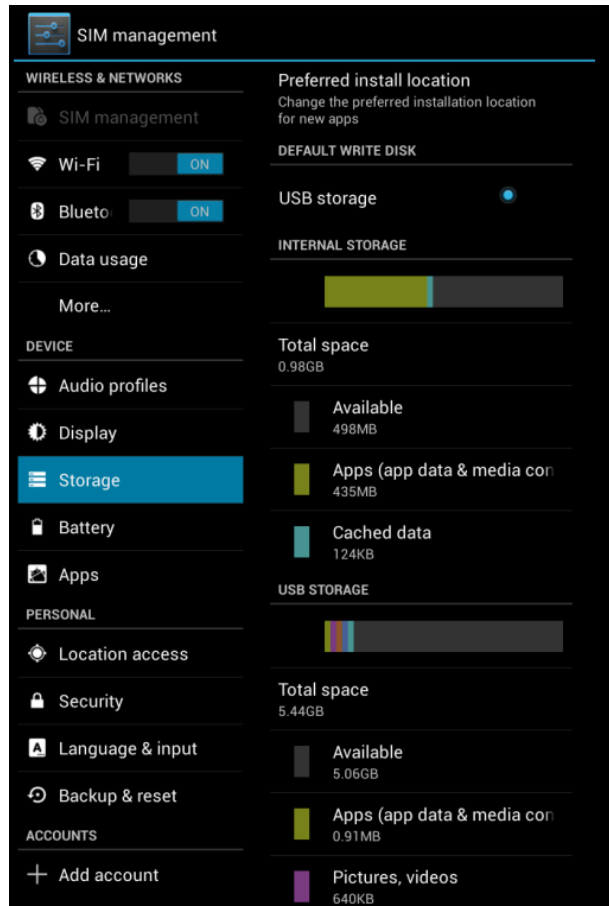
SIM management

WIRELESS & NETWORKS

SIM management

Wi-Fi ON

Blueto ON

Data usage

More...

DEVICE

Audio profiles

Display

Storage

Battery

Apps

PERSONAL

Location access

Security

Language & input

Backup & reset

ACCOUNTS

Add account

Preferred install location
Change the preferred installation location for new apps

DEFAULT WRITE DISK

USB storage

INTERNAL STORAGE

Total space
0.98GB

Available
498MB

Apps (app data & media con
435MB

Cached data
124KB

USB STORAGE

Total space
5.44GB

Available
5.06GB

Apps (app data & media con
0.91MB

Pictures, videos
640KB